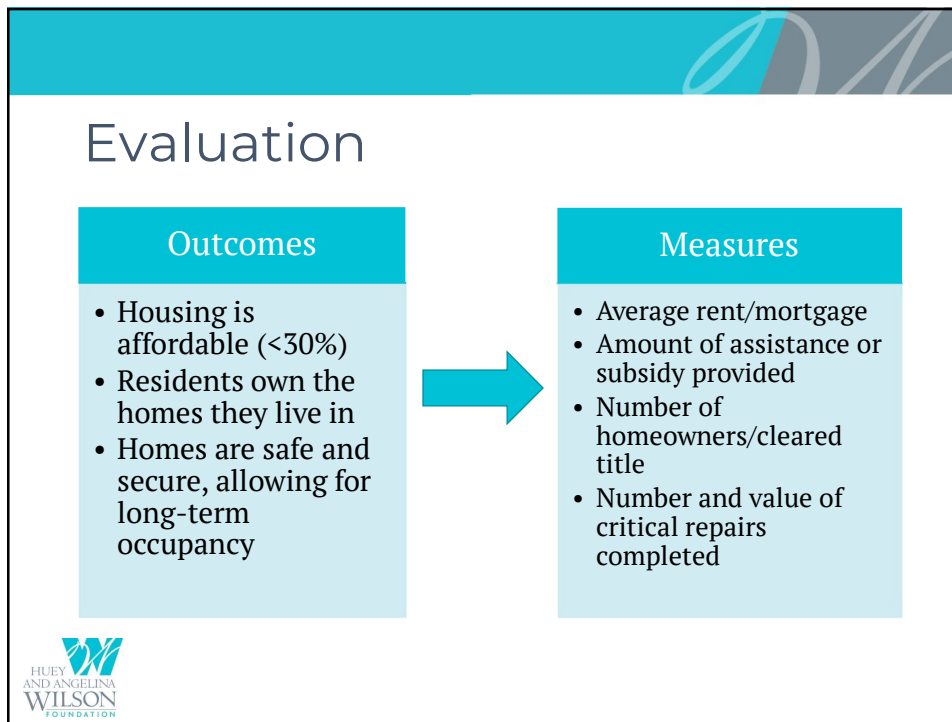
Evaluation

Outcomes

- Housing is affordable (<30%)
- Residents own the homes they live in
- Homes are safe and secure, allowing for long-term occupancy

Measures

- Average rent/mortgage
- Amount of assistance or subsidy provided
- Number of homeowners/cleared title
- Number and value of critical repairs completed

HUEY AND ANGELINA WILSON FOUNDATION